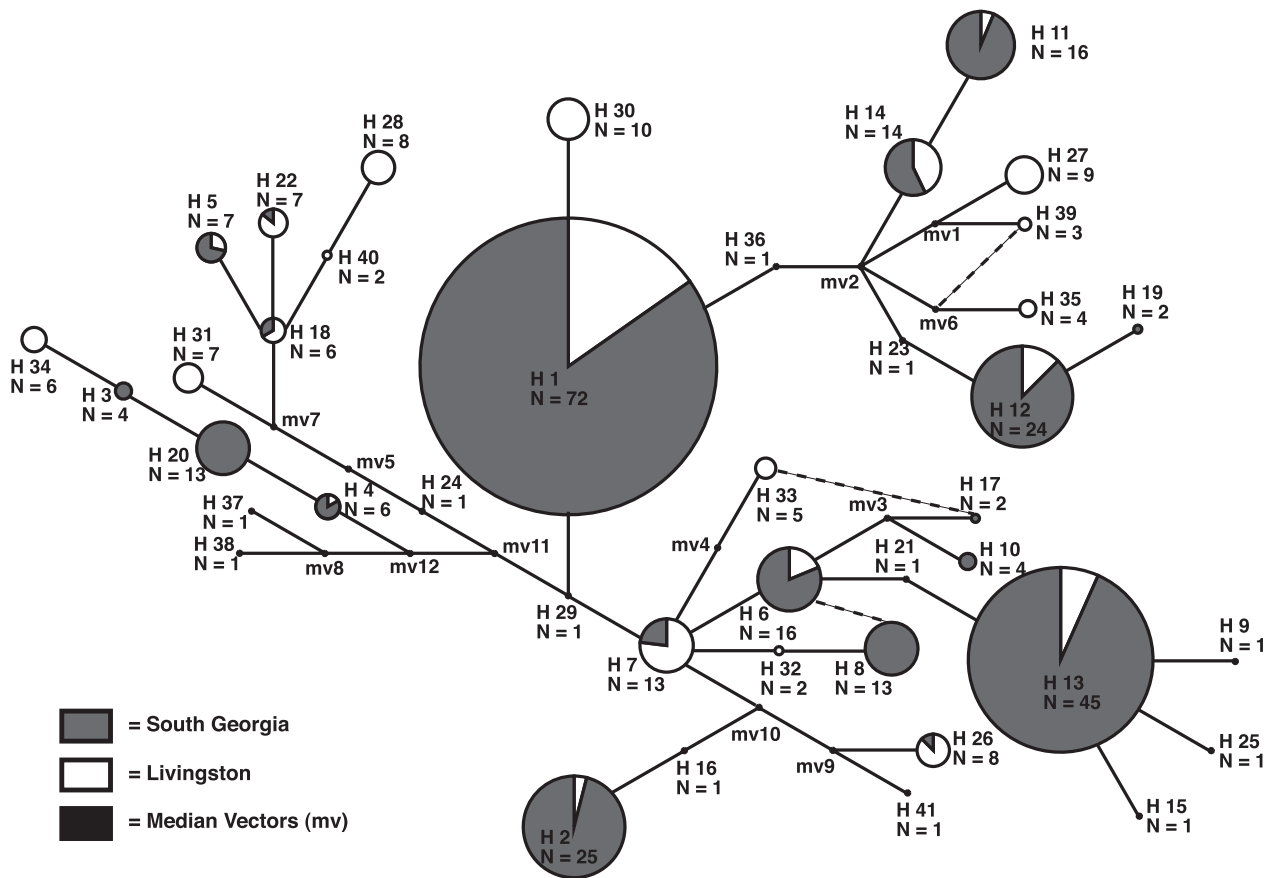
H 11
N = 16

H 30
N = 10

H 14
N = 14

H 27
N = 9

H 28
N = 8

H 22
N = 7

H 5
N = 7

H 40
N = 2

H 36
N = 1

mv2

mv1

H 39
N = 3

H 35
N = 4

mv6

H 19
N = 2

H 18
N = 6

H 31
N = 7

H 34
N = 6

H 3
N = 4

H 1
N = 72

H 23
N = 1

H 12
N = 24

mv7

H 20
N = 13

mv5

H 24
N = 1

H 4
N = 6

H 37
N = 1

H 38
N = 1

mv8

mv12

mv11

H 33
N = 5

mv3

H 17
N = 2

H 21
N = 1

H 10
N = 4

mv4

H 6
N = 16

H 29
N = 1

H 7
N = 13

H 32
N = 2

H 8
N = 13

H 13
N = 45

H 9
N = 1

mv10

H 16
N = 1

mv9

H 26
N = 8

H 41
N = 1

H 25
N = 1

H 15
N = 1

H 2
N = 25

= South Georgia

= Livingston

= Median Vectors (mv)